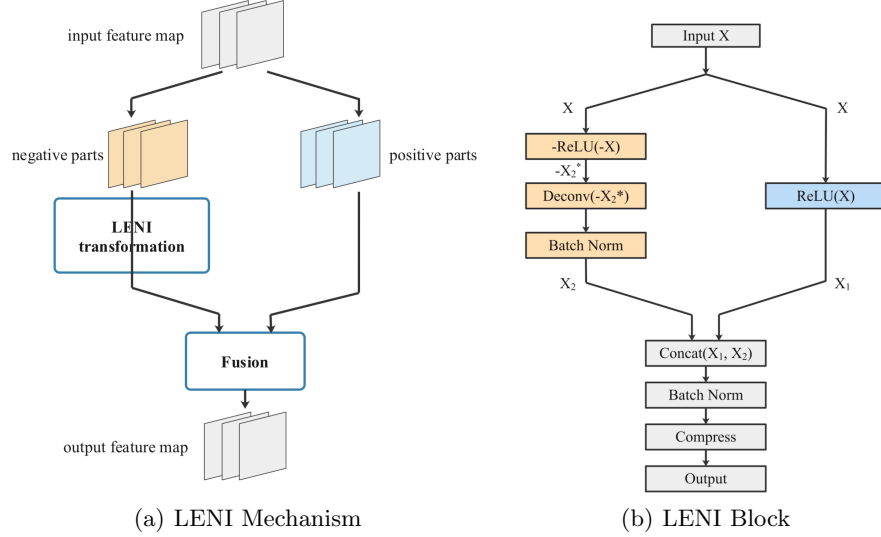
input feature map

negative parts

positive parts

LENI transformation

Fusion

output feature map

(a) LENI Mechanism

Input X

X

X

-ReLU(-X)

$-X_2^*$

Deconv($-X_2$*)

ReLU(X)

Batch Norm

$X_2$

$X_1$

Concat($X_1$, $X_2$)

Batch Norm

Compress

Output

(b) LENI Block